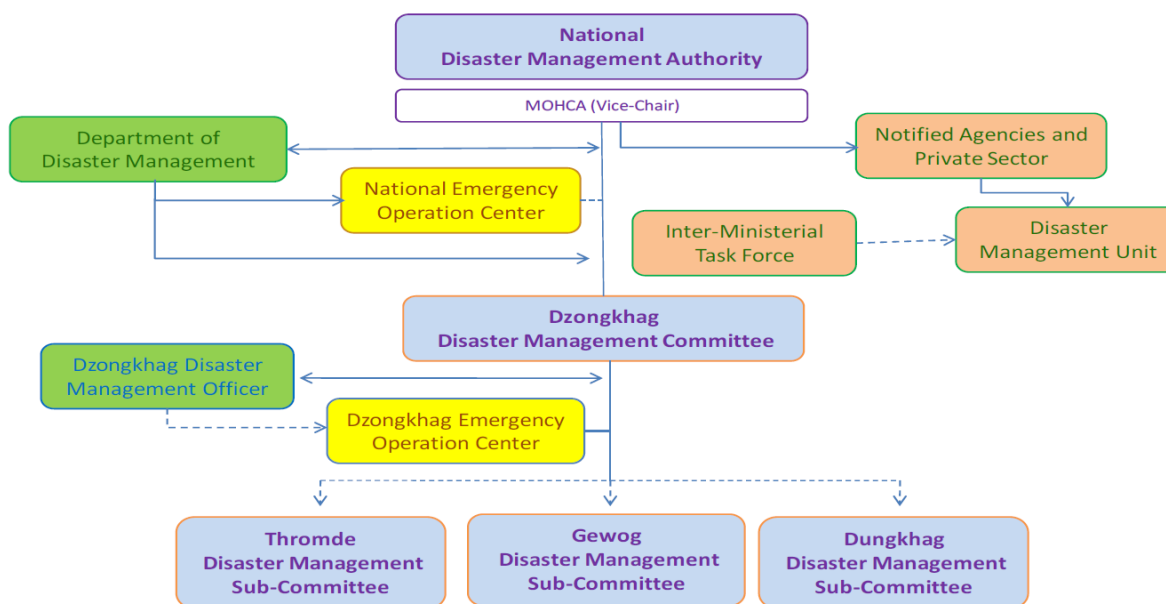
National
Disaster Management Authority

MOHCA (Vice-Chair)

Department of
Disaster Management

Notified Agencies and
Private Sector

National Emergency
Operation Center

Inter-Ministerial
Task Force

Disaster
Management Unit

Dzongkhag
Disaster Management Committee

Dzongkhag Disaster
Management Officer

Dzongkhag Emergency
Operation Center

Thromde
Disaster Management
Sub-Committee

Gewog
Disaster Management
Sub-Committee

Dungkhag
Disaster Management
Sub-Committee